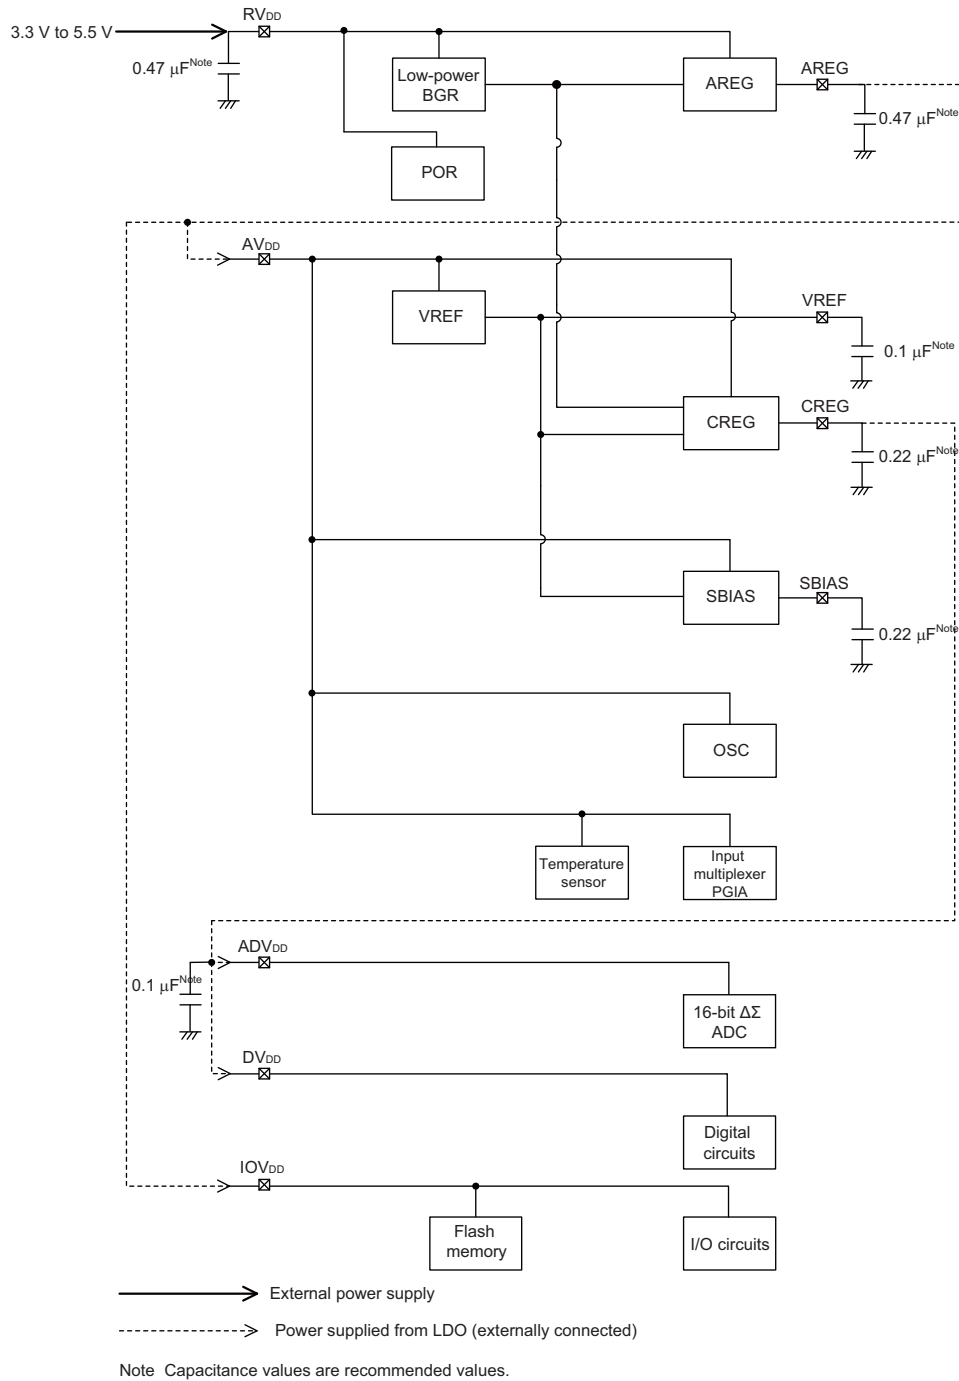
3.3 V to 5.5 V

$RV_{DD}$

0.47 μF$^{Note}$

Low-power BGR

AREG

AREG

0.47 μF$^{Note}$

POR

$AV_{DD}$

VREF

VREF

0.1 μF$^{Note}$

CREG

CREG

0.22 μF$^{Note}$

SBIAS

SBIAS

0.22 μF$^{Note}$

OSC

Temperature sensor

Input multiplexer PGIA

$ADV_{DD}$

0.1 μF$^{Note}$

16-bit ΔΣ ADC

$DV_{DD}$

Digital circuits

$IOV_{DD}$

Flash memory

I/O circuits

External power supply

Power supplied from LDO (externally connected)

Note Capacitance values are recommended values.